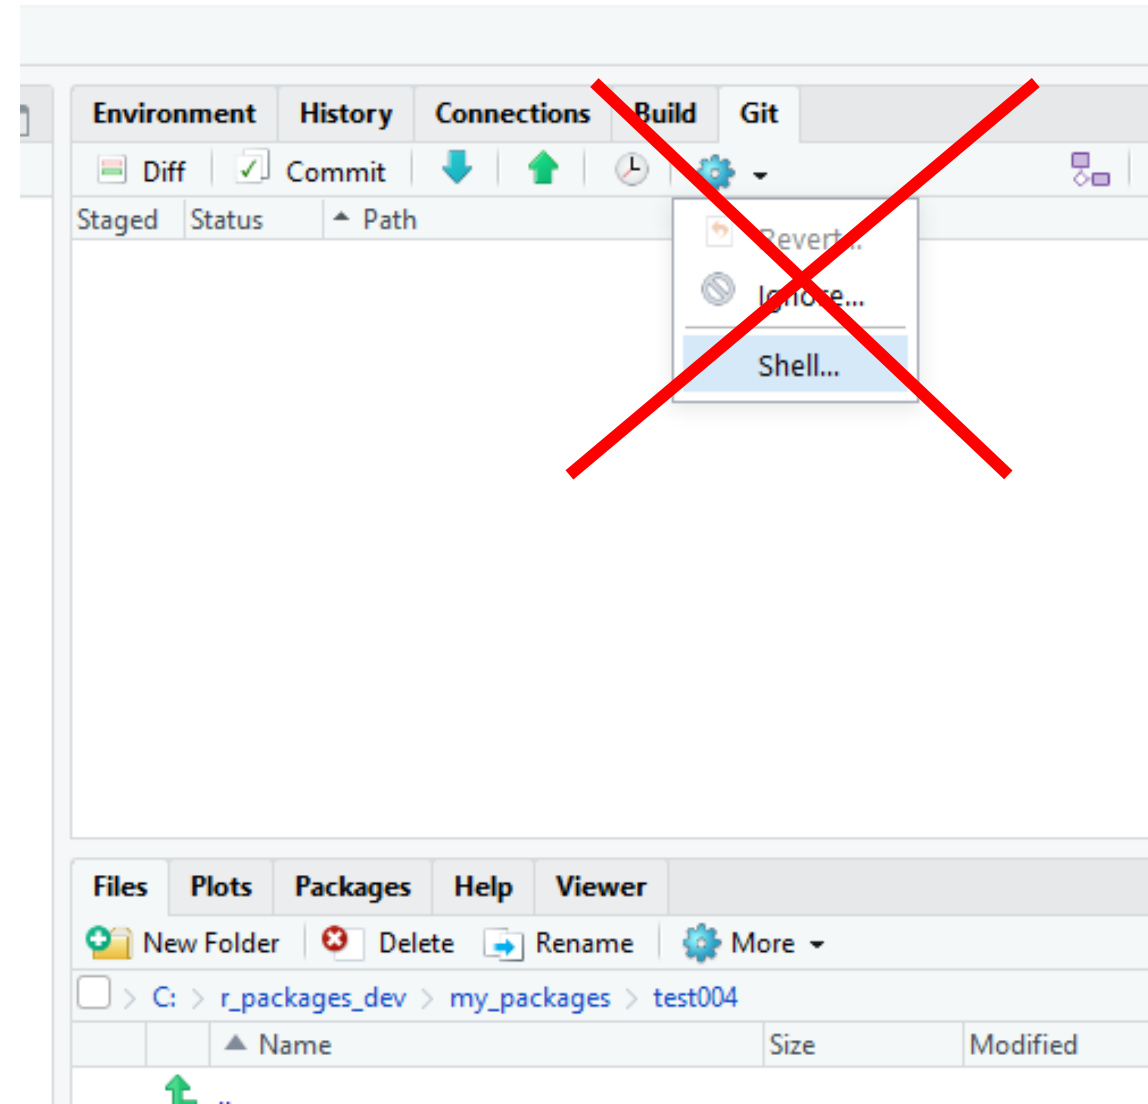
Environment History Connections Build Git

Diff Commit

Staged Status Path

Revert...
Ignore...
Shell...

Files Plots Packages Help Viewer

New Folder Delete Rename More

C: > r_packages_dev > my_packages > test004

Name Size Modified

..